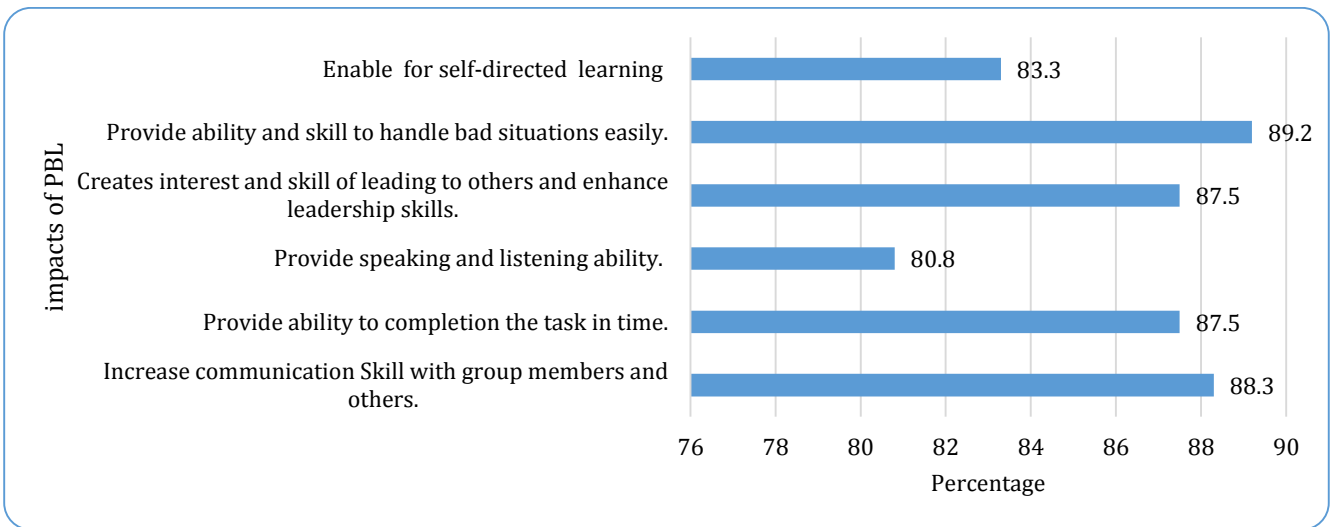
impacts of PBL

Enable for self-directed learning 83.3

Provide ability and skill to handle bad situations easily. 89.2

Creates interest and skill of leading to others and enhance leadership skills. 87.5

Provide speaking and listening ability. 80.8

Provide ability to completion the task in time. 87.5

Increase communication Skill with group members and others. 88.3

76 78 80 82 84 86 88 90

Percentage